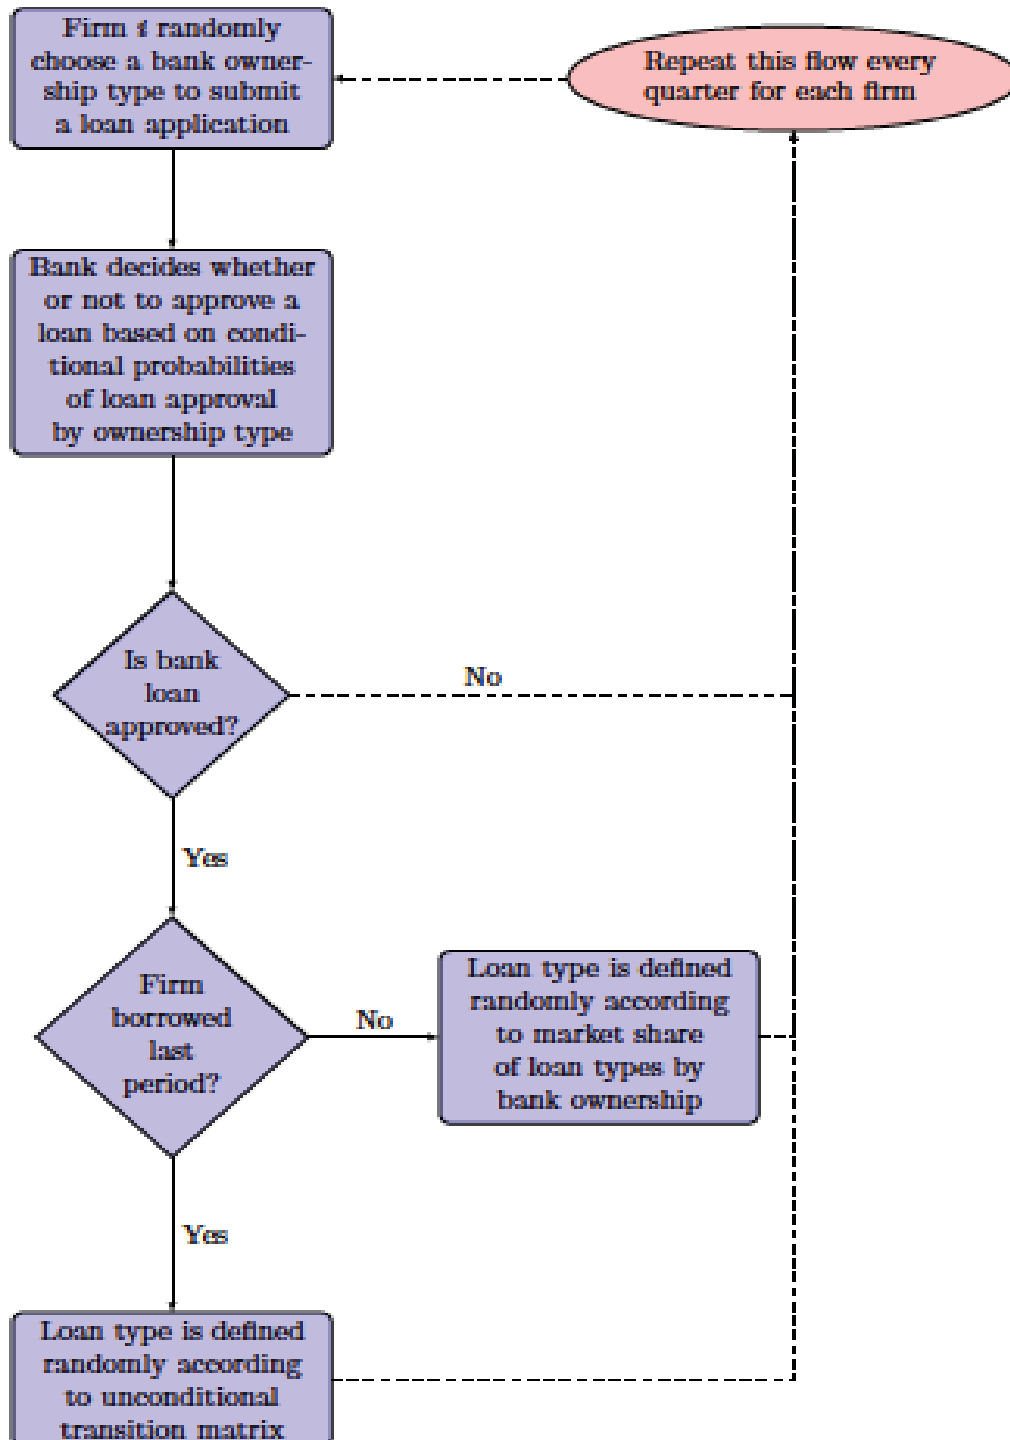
Firm $i$ randomly choose a bank ownership type to submit a loan application

Repeat this flow every quarter for each firm

Bank decides whether or not to approve a loan based on conditional probabilities of loan approval by ownership type

Is bank loan approved?

No

Yes

Firm borrowed last period?

No

Loan type is defined randomly according to market share of loan types by bank ownership

Yes

Loan type is defined randomly according to unconditional transition matrix